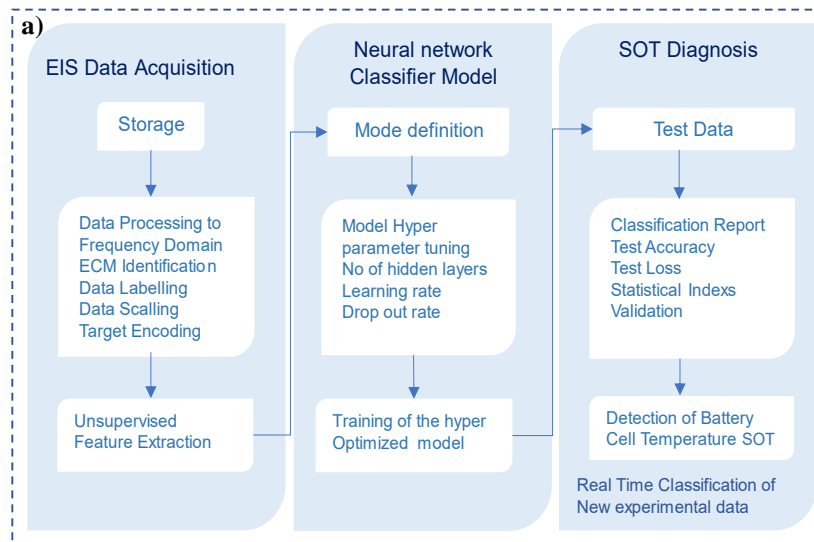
a)

EIS Data Acquisition

Storage

Data Processing to
Frequency Domain
ECM Identification
Data Labelling
Data Scalling
Target Encoding

Unsupervised
Feature Extraction

Neural network
Classifier Model

Mode definition

Model Hyper
parameter tuning
No of hidden layers
Learning rate
Drop out rate

Training of the hyper
Optimized model

SOT Diagnosis

Test Data

Classification Report
Test Accuracy
Test Loss
Statistical Indexs
Validation

Detection of Battery
Cell Temperature SOT

Real Time Classification of
New experimental data